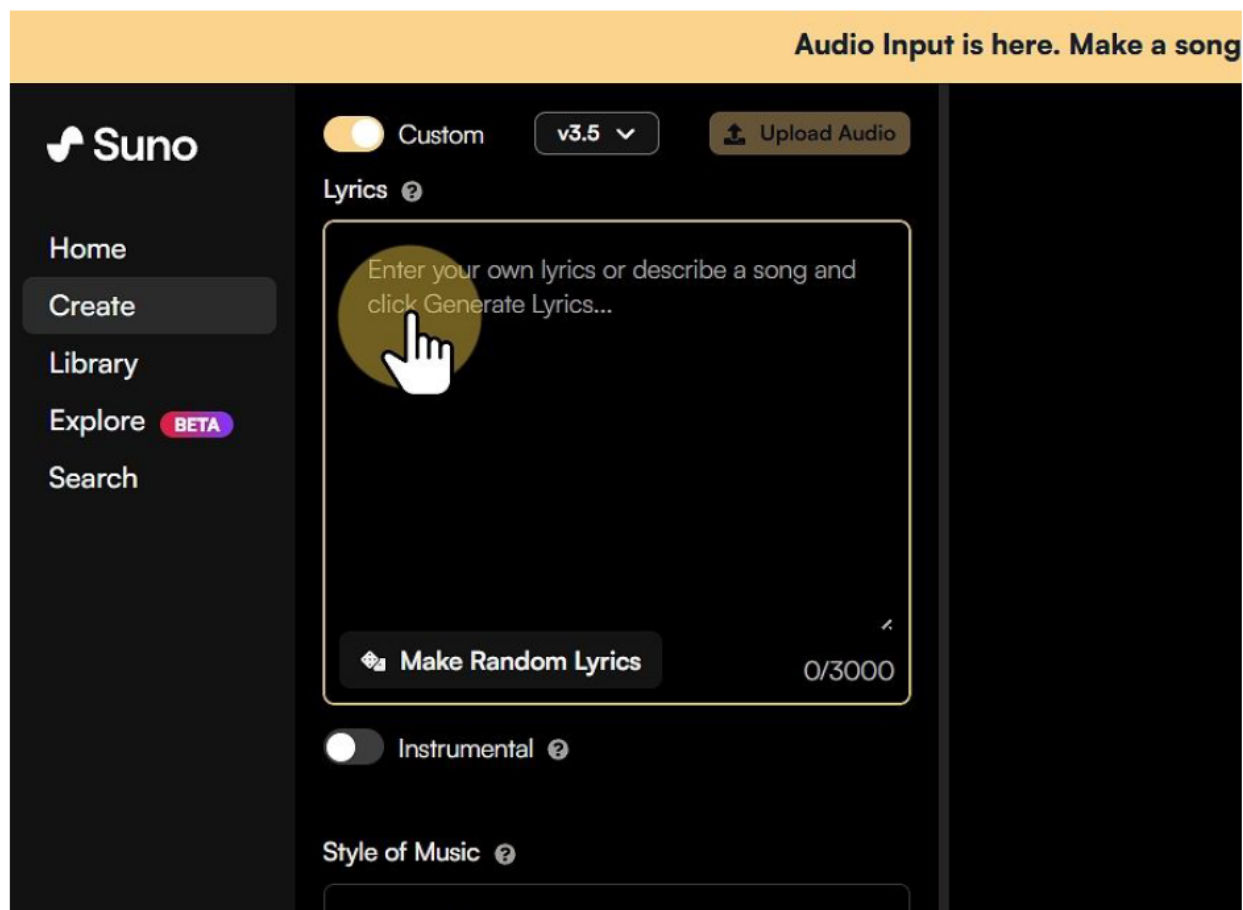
Audio Input is here. Make a song

Suno

Home
Create
Library
Explore BETA
Search

Custom
v3.5
Upload Audio

Lyrics

Enter your own lyrics or describe a song and click Generate Lyrics...

Make Random Lyrics
0/3000

Instrumental

Style of Music